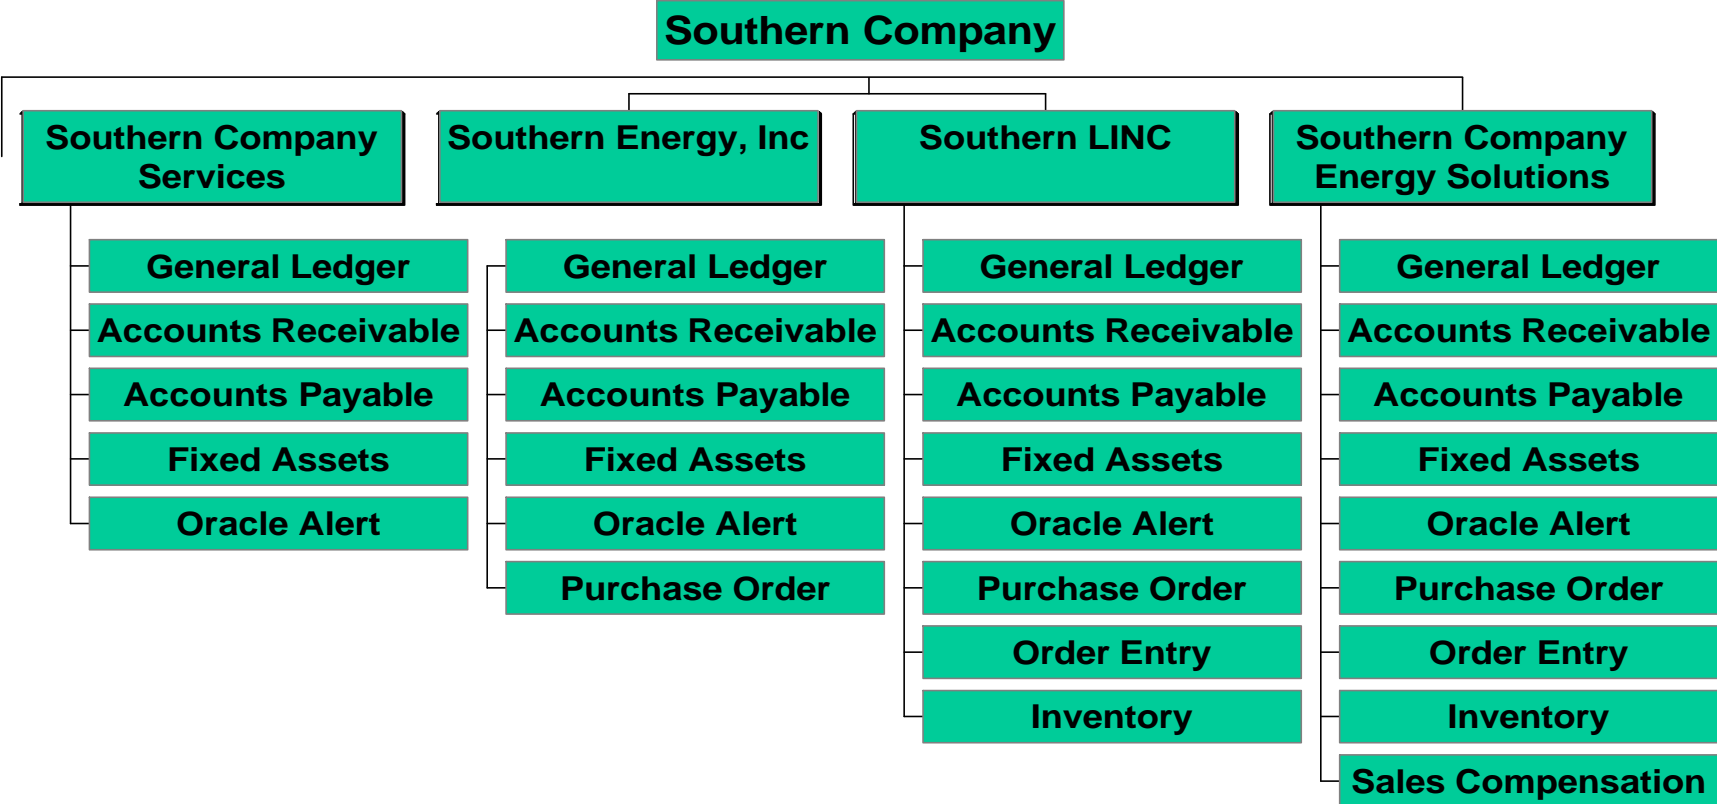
Southern Company

Southern Company Services

General Ledger
Accounts Receivable
Accounts Payable
Fixed Assets
Oracle Alert

Southern Energy, Inc

General Ledger
Accounts Receivable
Accounts Payable
Fixed Assets
Oracle Alert
Purchase Order

Southern LINC

General Ledger
Accounts Receivable
Accounts Payable
Fixed Assets
Oracle Alert
Purchase Order
Order Entry
Inventory

Southern Company Energy Solutions

General Ledger
Accounts Receivable
Accounts Payable
Fixed Assets
Oracle Alert
Purchase Order
Order Entry
Inventory
Sales Compensation